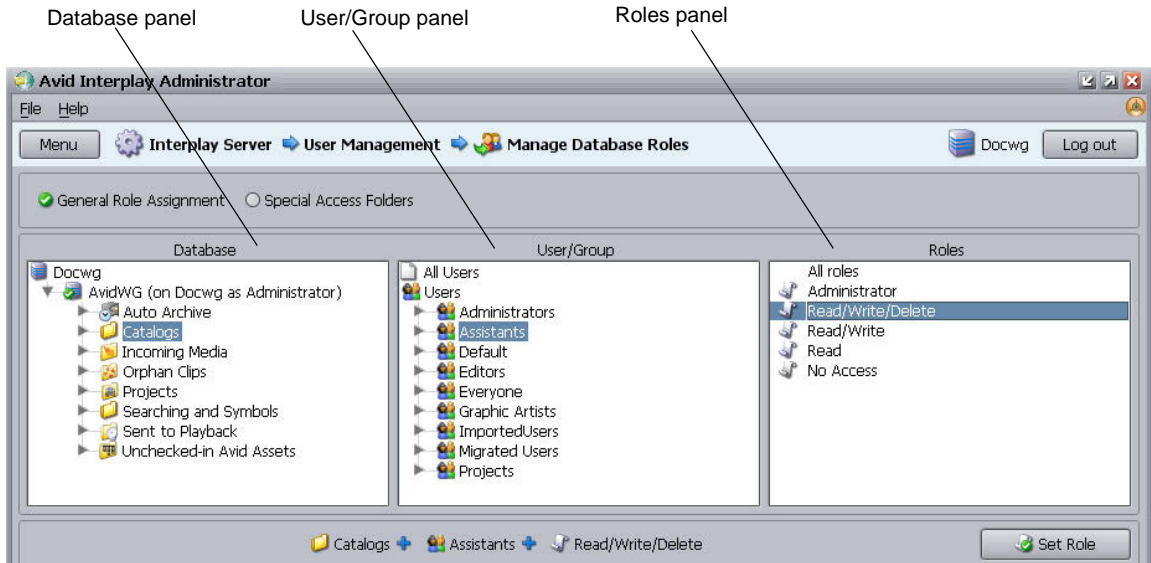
Database panel
User/Group panel
Roles panel

Avid Interplay Administrator

File Help

Menu
Interplay Server ➡ User Management ➡ Manage Database Roles
Docwg
Log out

General Role Assignment
Special Access Folders

Database
Docwg
AvidWG (on Docwg as Administrator)
Auto Archive
Catalogs
Incoming Media
Orphan Clips
Projects
Searching and Symbols
Sent to Playback
Unchecked-in Avid Assets

User/Group
All Users
Users
Administrators
Assistants
Default
Editors
Everyone
Graphic Artists
ImportedUsers
Migrated Users
Projects

Roles
All roles
Administrator
Read/Write/Delete
Read/Write
Read
No Access

Catalogs + Assistants + Read/Write/Delete
Set Role